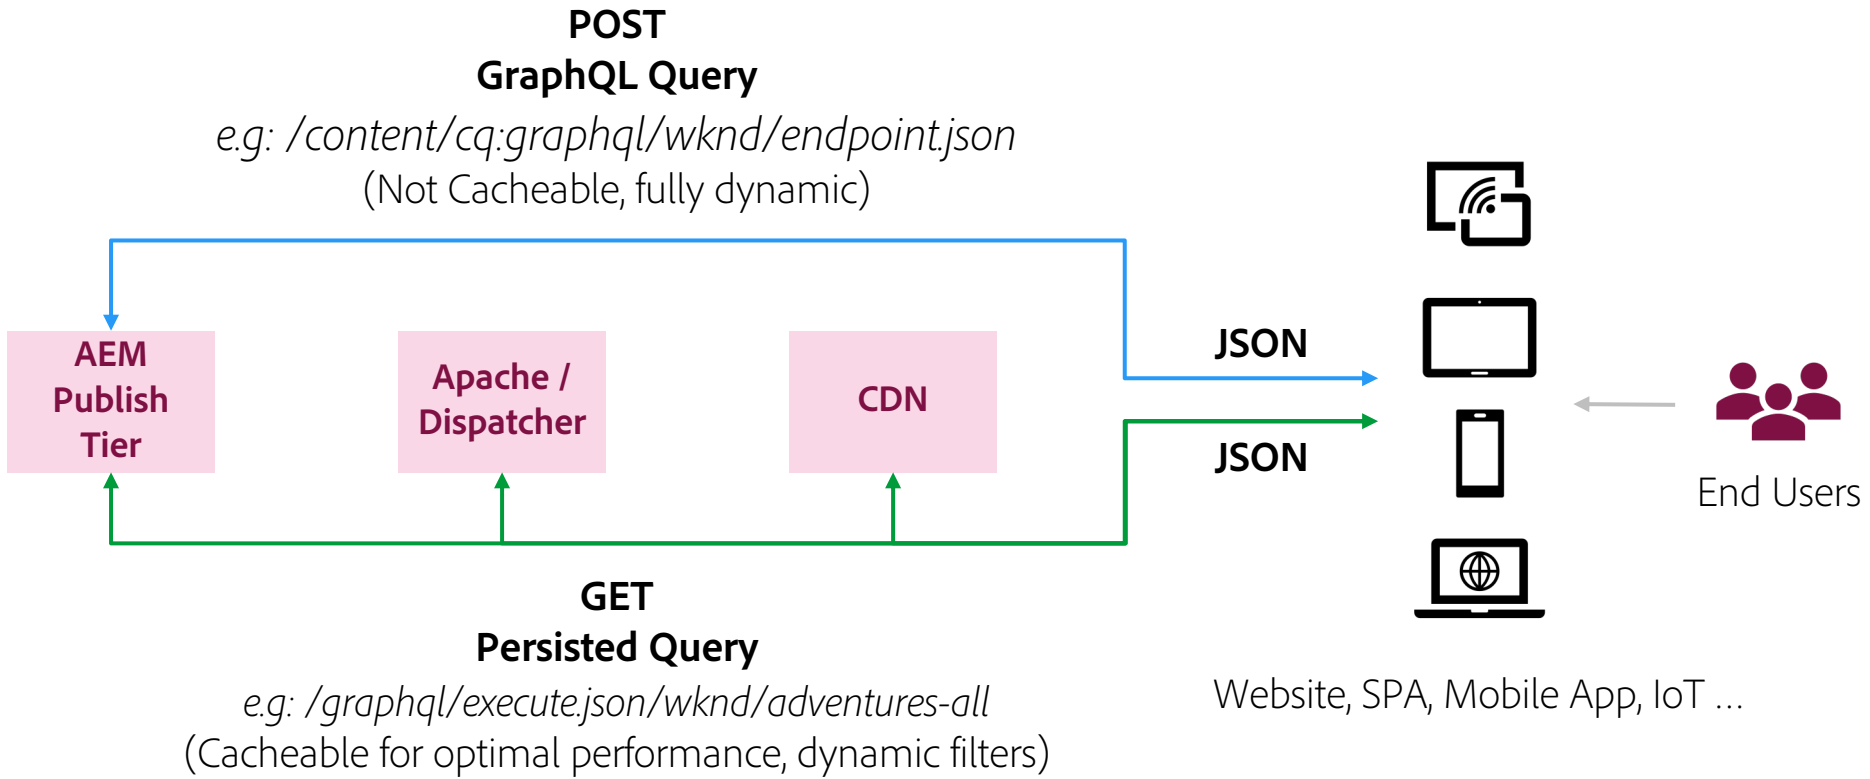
POST
GraphQL Query
e.g: /content/cq:graphql/wknd/endpoint.json
(Not Cacheable, fully dynamic)

AEM Publish Tier

Apache / Dispatcher

CDN

JSON

JSON

End Users

GET
Persisted Query
e.g: /graphql/execute.json/wknd/adventures-all
(Cacheable for optimal performance, dynamic filters)

Website, SPA, Mobile App, IoT ...